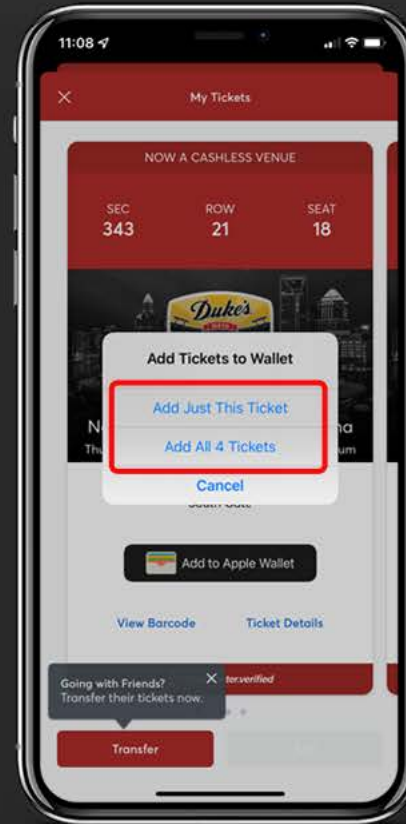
11:08

My Tickets

NOW A CASHLESS VENUE

SEC
343

ROW
21

SEAT
18

Duke's

Add Tickets to Wallet

Add Just This Ticket

Add All 4 Tickets

Cancel

N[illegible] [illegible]na

Th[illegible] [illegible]um

South Gate

Add to Apple Wallet

View Barcode

Ticket Details

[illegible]terverified

Going with Friends?
Transfer their tickets now.

Transfer